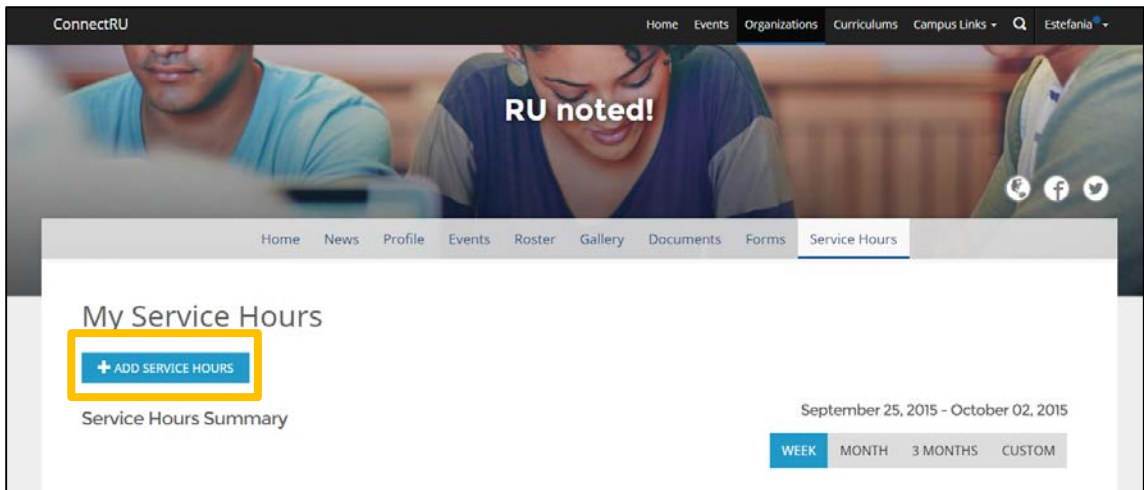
ConnectRU

Home Events Organizations Curriculums Campus Links Estefania

RU noted!

Home News Profile Events Roster Gallery Documents Forms Service Hours

My Service Hours

+ ADD SERVICE HOURS

Service Hours Summary

September 25, 2015 - October 02, 2015

WEEK MONTH 3 MONTHS CUSTOM